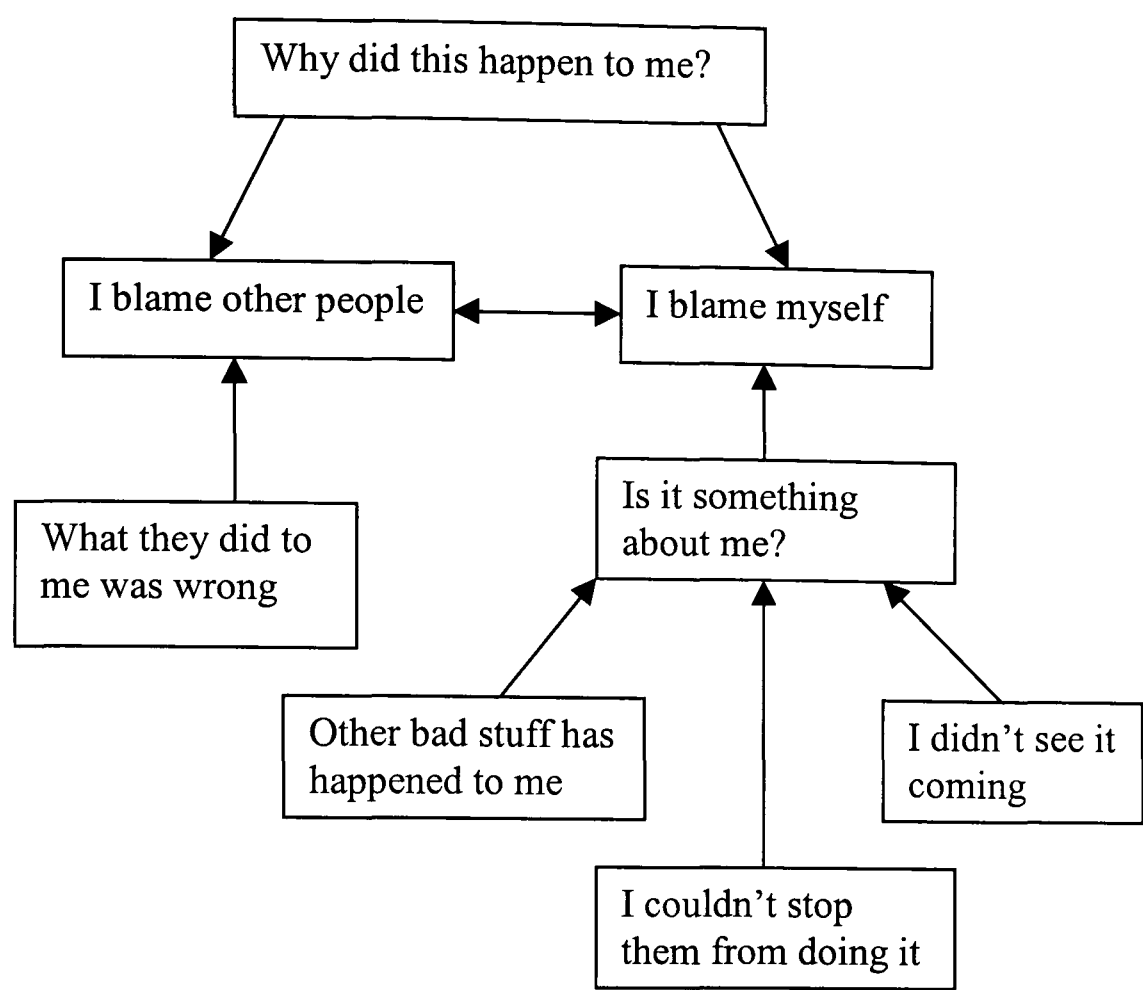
Why did this happen to me?

I blame other people

I blame myself

What they did to me was wrong

Is it something about me?

Other bad stuff has happened to me

I didn’t see it coming

I couldn’t stop them from doing it